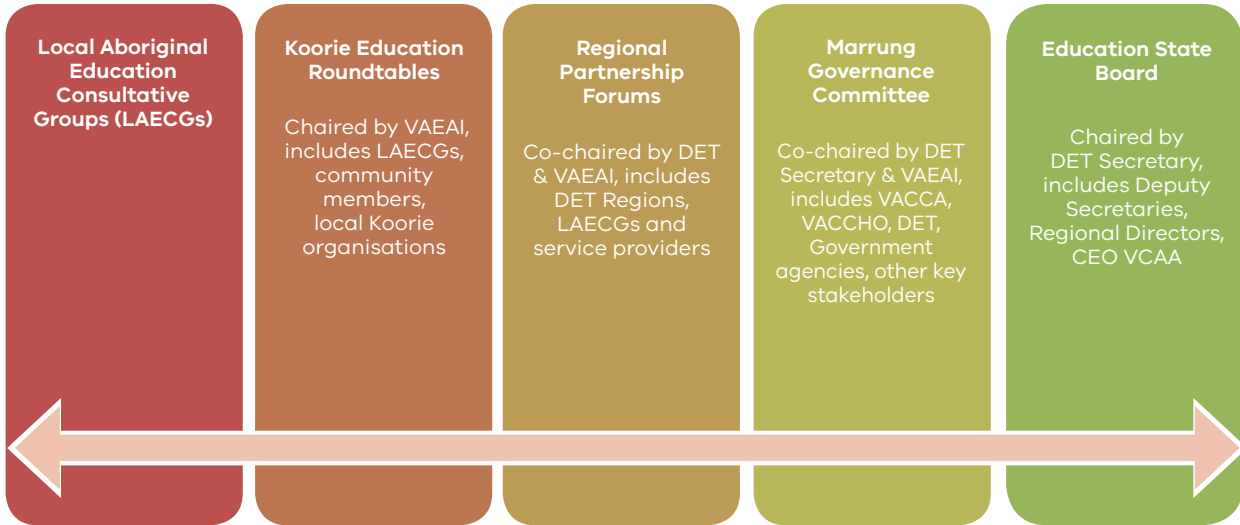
Local Aboriginal Education Consultative Groups (LAECGs)

Koorie Education Roundtables

Chaired by VAEAI, includes LAECGs, community members, local Koorie organisations

Regional Partnership Forums

Co-chaired by DET & VAEAI, includes DET Regions, LAECGs and service providers

Marrung Governance Committee

Co-chaired by DET Secretary & VAEAI, includes VACCA, VACCHO, DET, Government agencies, other key stakeholders

Education State Board

Chaired by DET Secretary, includes Deputy Secretaries, Regional Directors, CEO VCAA